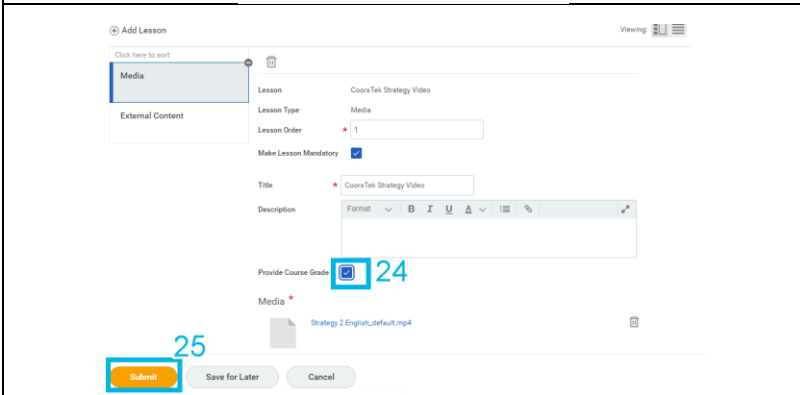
Add Lesson

Viewing:

Click here to sort

Media

External Content

Lesson CoorsTek Strategy Video

Lesson Type Media

Lesson Order * 1

Make Lesson Mandatory

Title * CoorsTek Strategy Video

Description

Format B I U A

Provide Course Grade

24

Media *

Strategy 2 English_default.mp4

25

Submit

Save for Later

Cancel